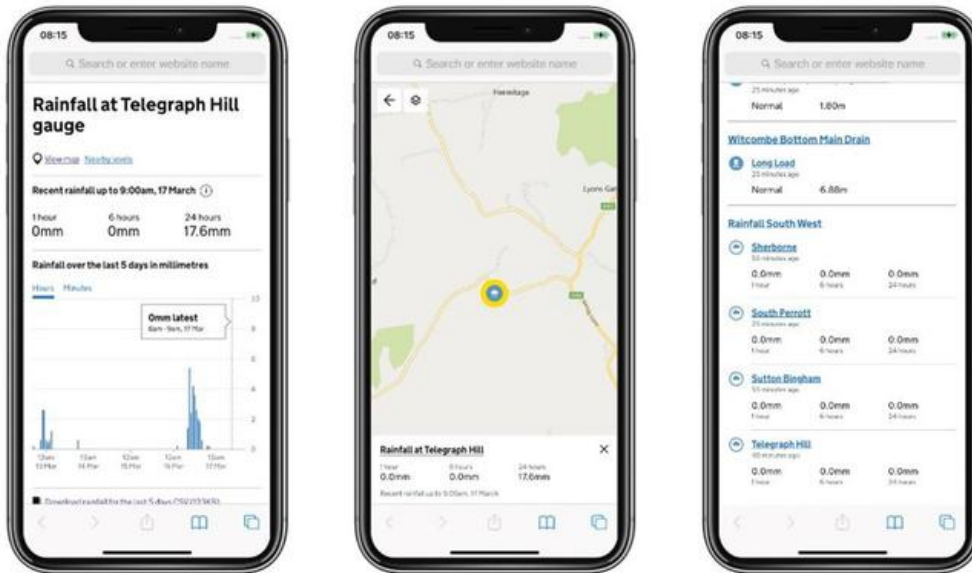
08:15

Search or enter website name

Rainfall at Telegraph Hill gauge

View map Nearby levels

Recent rainfall up to 9:00am, 17 March

1 hour
0mm

6 hours
0mm

24 hours
17.6mm

Rainfall over the last 5 days in millimetres

Hours Minutes

0mm latest
8am - 9am, 17 Mar

10
8
6
4
2
0

12am 15 Mar
12am 14 Mar
12am 15 Mar
12am 16 Mar
12am 17 Mar

Download rainfall for the last 5 days CSV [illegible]

08:15

Search or enter website name

Hermitage

Lyons Ga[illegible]

Rainfall at Telegraph Hill

1 hour
0.0mm

6 hours
0.0mm

24 hours
17.6mm

Recent rainfall up to 9:00am, 17 March

08:15

Search or enter website name

25 minutes ago

Normal 1.80m

Witcombe Bottom Main Drain

Long Load
25 minutes ago

Normal 6.88m

Rainfall South West

Sherborne
55 minutes ago

0.0mm
1 hour

0.0mm
6 hours

0.0mm
24 hours

South Perrott
25 minutes ago

0.0mm
1 hour

0.0mm
6 hours

0.0mm
24 hours

Sutton Bingham
55 minutes ago

0.0mm
1 hour

0.0mm
6 hours

0.0mm
24 hours

Telegraph Hill
40 minutes ago

0.0mm
1 hour

0.0mm
6 hours

0.0mm
24 hours